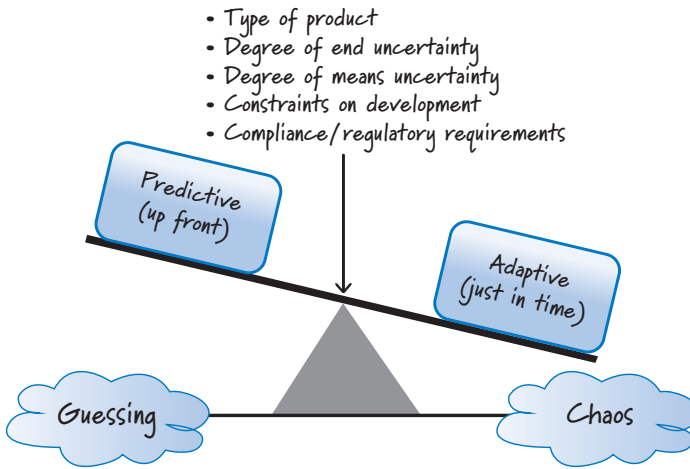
• Type of product
• Degree of end uncertainty
• Degree of means uncertainty
• Constraints on development
• Compliance/regulatory requirements

Predictive (up front)

Adaptive (just in time)

Guessing

Chaos